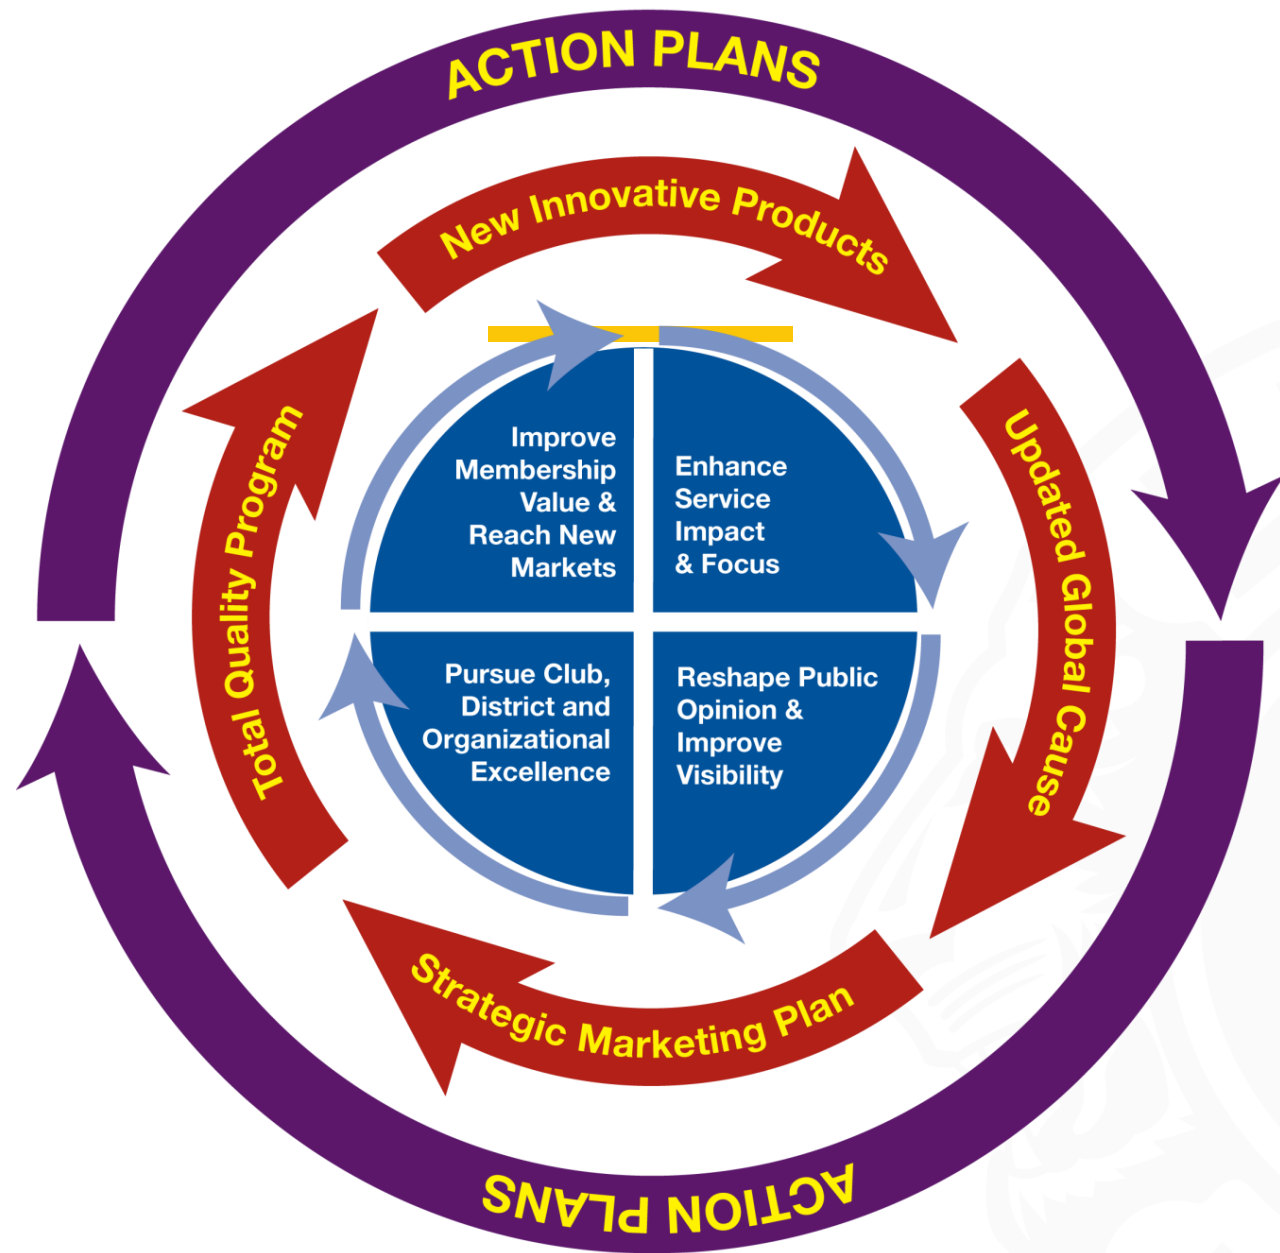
ACTION PLANS

New Innovative Products

Updated Global Cause

Strategic Marketing Plan

Total Quality Program

Improve Membership Value & Reach New Markets

Enhance Service Impact & Focus

Pursue Club, District and Organizational Excellence

Reshape Public Opinion & Improve Visibility

ACTION PLANS